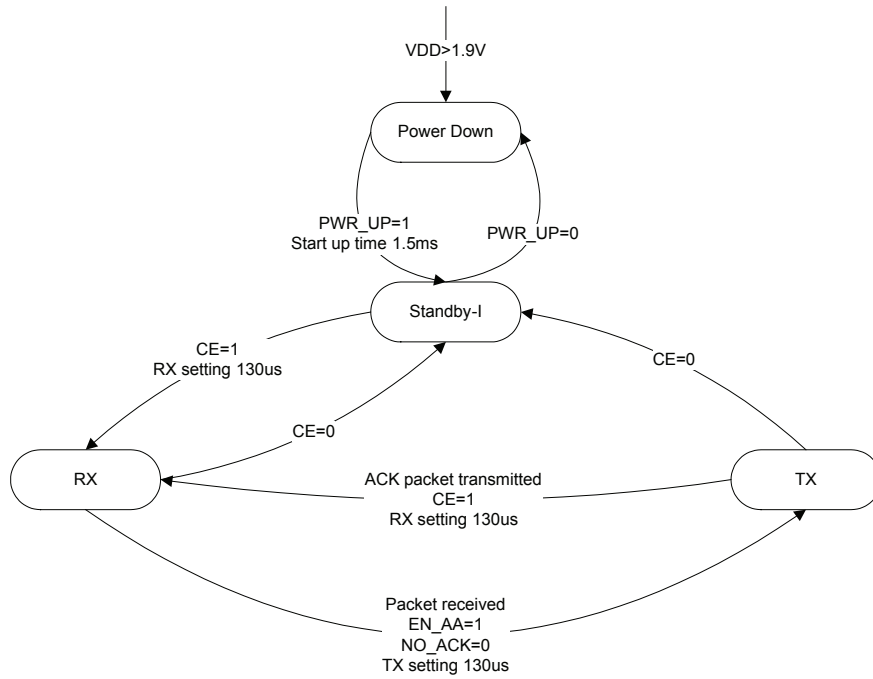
VDD>1.9V

Power Down

PWR_UP=1
Start up time 1.5ms

PWR_UP=0

Standby-I

CE=1
RX setting 130us

CE=0

CE=0

RX

ACK packet transmitted
CE=1
RX setting 130us

TX

Packet received
EN_AA=1
NO_ACK=0
TX setting 130us